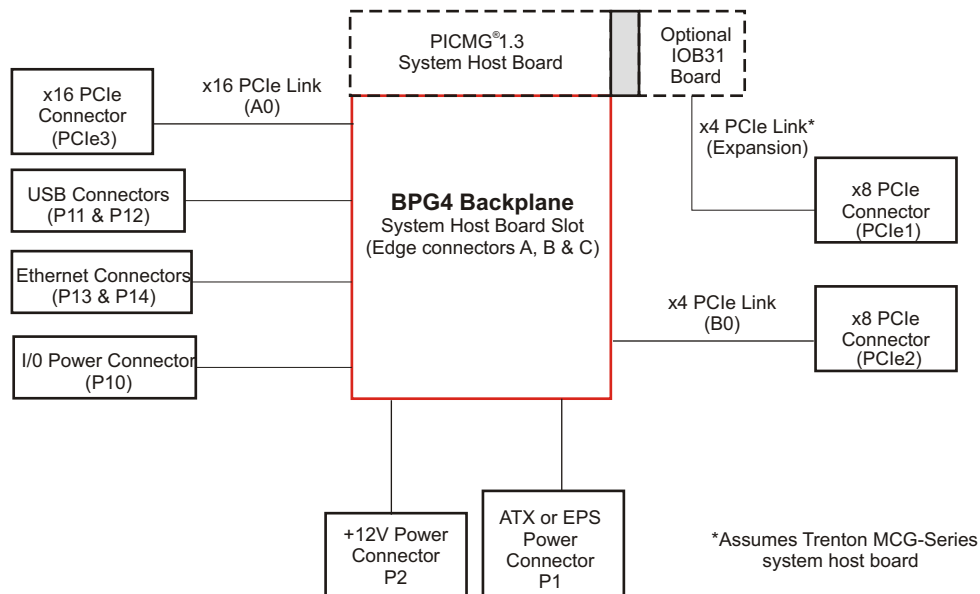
PICMG®1.3
System Host Board

Optional
IOB31
Board

x16 PCIe
Connector
(PCIe3)

x16 PCIe Link
(A0)

x4 PCIe Link*
(Expansion)

USB Connectors
(P11 & P12)

BPG4 Backplane
System Host Board Slot
(Edge connectors A, B & C)

x8 PCIe
Connector
(PCIe1)

Ethernet Connectors
(P13 & P14)

x4 PCIe Link
(B0)

x8 PCIe
Connector
(PCIe2)

I/0 Power Connector
(P10)

+12V Power
Connector
P2

ATX or EPS
Power
Connector
P1

*Assumes Trenton MCG-Series
system host board